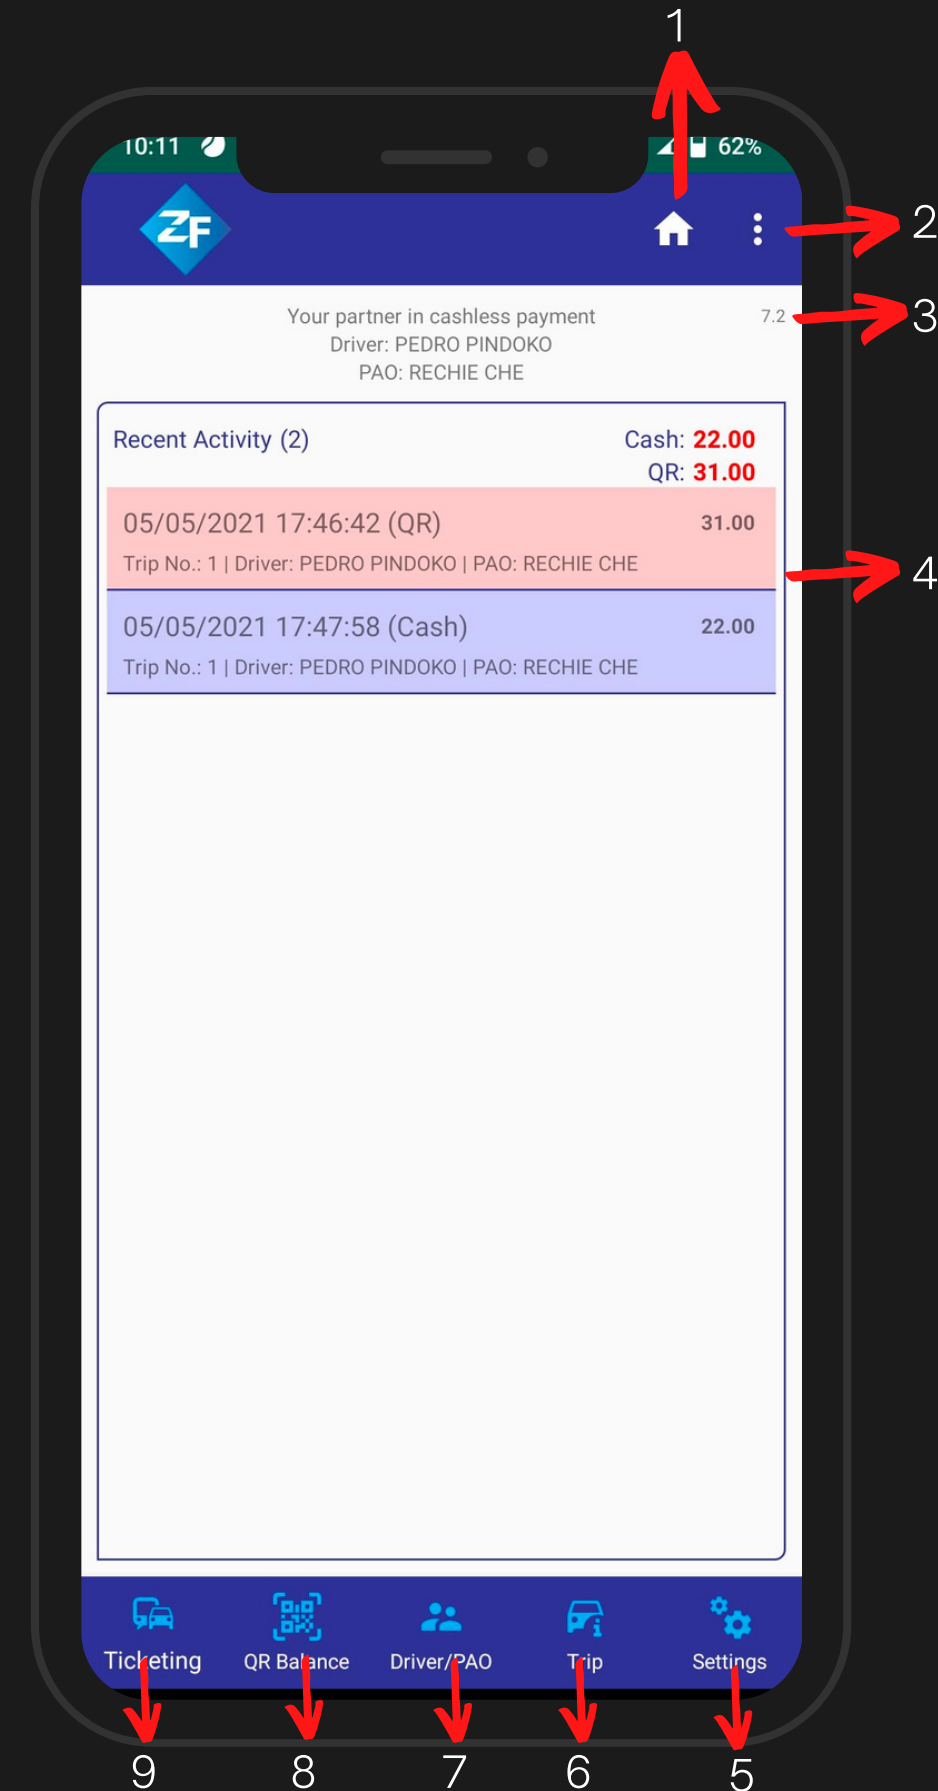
1

10:11

62%

ZF

2

Your partner in cashless payment
Driver: PEDRO PINDOKO
PAO: RECHIE CHE

7.2

3

Recent Activity (2)

Cash: 22.00
QR: 31.00

05/05/2021 17:46:42 (QR) 31.00
Trip No.: 1 | Driver: PEDRO PINDOKO | PAO: RECHIE CHE

4

05/05/2021 17:47:58 (Cash) 22.00
Trip No.: 1 | Driver: PEDRO PINDOKO | PAO: RECHIE CHE

Ticketing QR Balance Driver/PAO Trip Settings

9 8 7 6 5